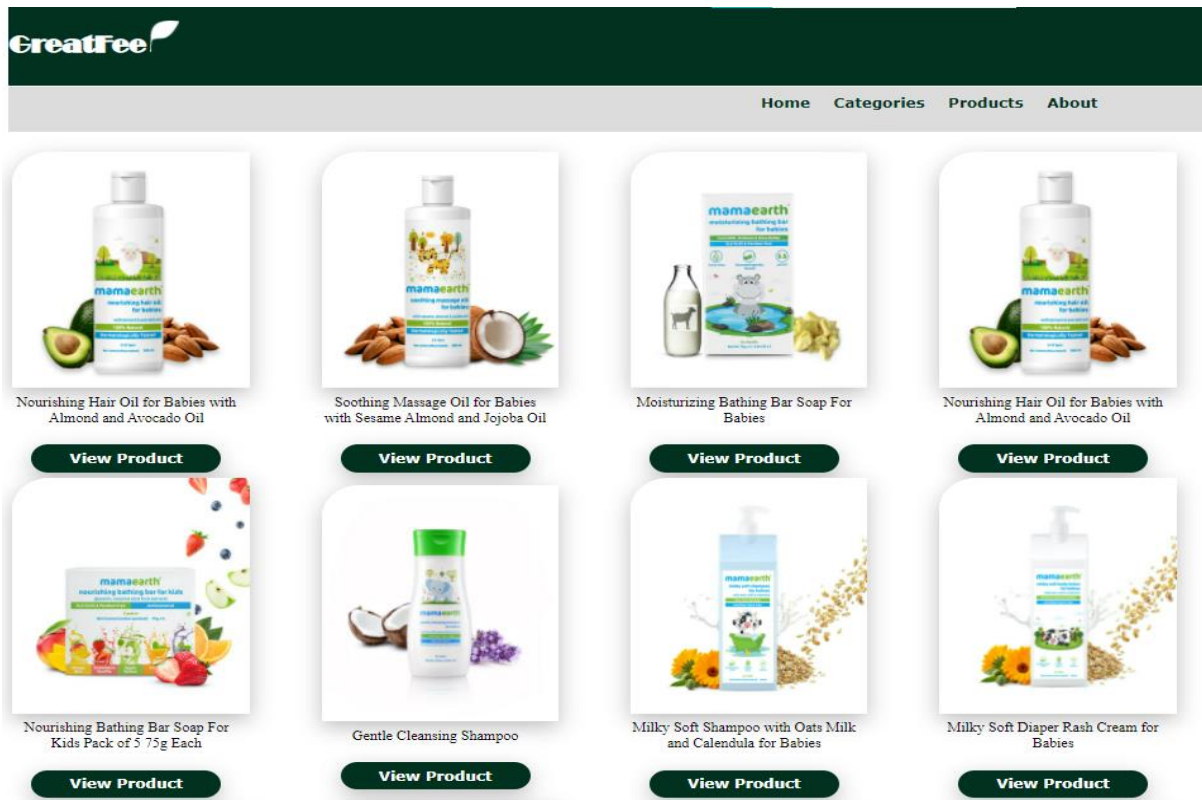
GreatFee

Home Categories Products About

mamaearth
nourishing hair oil for babies

Nourishing Hair Oil for Babies with Almond and Avocado Oil

View Product

mamaearth
soothing massage oil for babies

Soothing Massage Oil for Babies with Sesame Almond and Jojoba Oil

View Product

mamaearth
moisturizing bathing bar for babies

Moisturizing Bathing Bar Soap For Babies

View Product

mamaearth
nourishing hair oil for babies

Nourishing Hair Oil for Babies with Almond and Avocado Oil

View Product

mamaearth
nourishing bathing bar for kids

Nourishing Bathing Bar Soap For Kids Pack of 5 75g Each

View Product

mamaearth

Gentle Cleansing Shampoo

View Product

mamaearth

Milky Soft Shampoo with Oats Milk and Calendula for Babies

View Product

mamaearth

Milky Soft Diaper Rash Cream for Babies

View Product